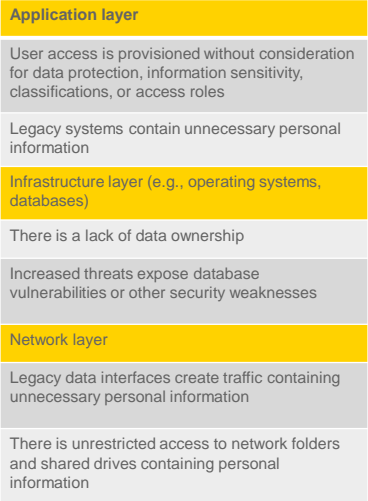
| Application layer |
|---|
| User access is provisioned without consideration for data protection, information sensitivity, classifications, or access roles |
| Legacy systems contain unnecessary personal information |
| Infrastructure layer (e.g., operating systems, databases) |
| There is a lack of data ownership |
| Increased threats expose database vulnerabilities or other security weaknesses |
| Network layer |
| Legacy data interfaces create traffic containing unnecessary personal information |
| There is unrestricted access to network folders and shared drives containing personal information |